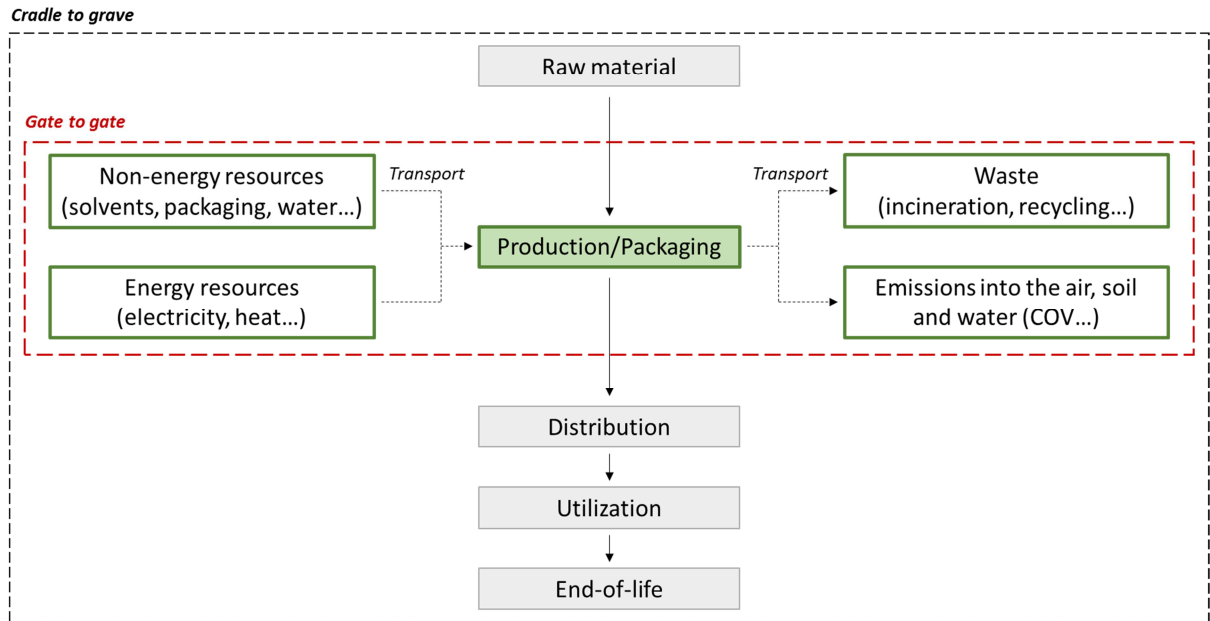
Cradle to grave

Raw material

Gate to gate

Non-energy resources (solvents, packaging, water…)

Transport

Energy resources (electricity, heat…)

Production/Packaging

Transport

Waste (incineration, recycling…)

Emissions into the air, soil and water (COV…)

Distribution

Utilization

End-of-life